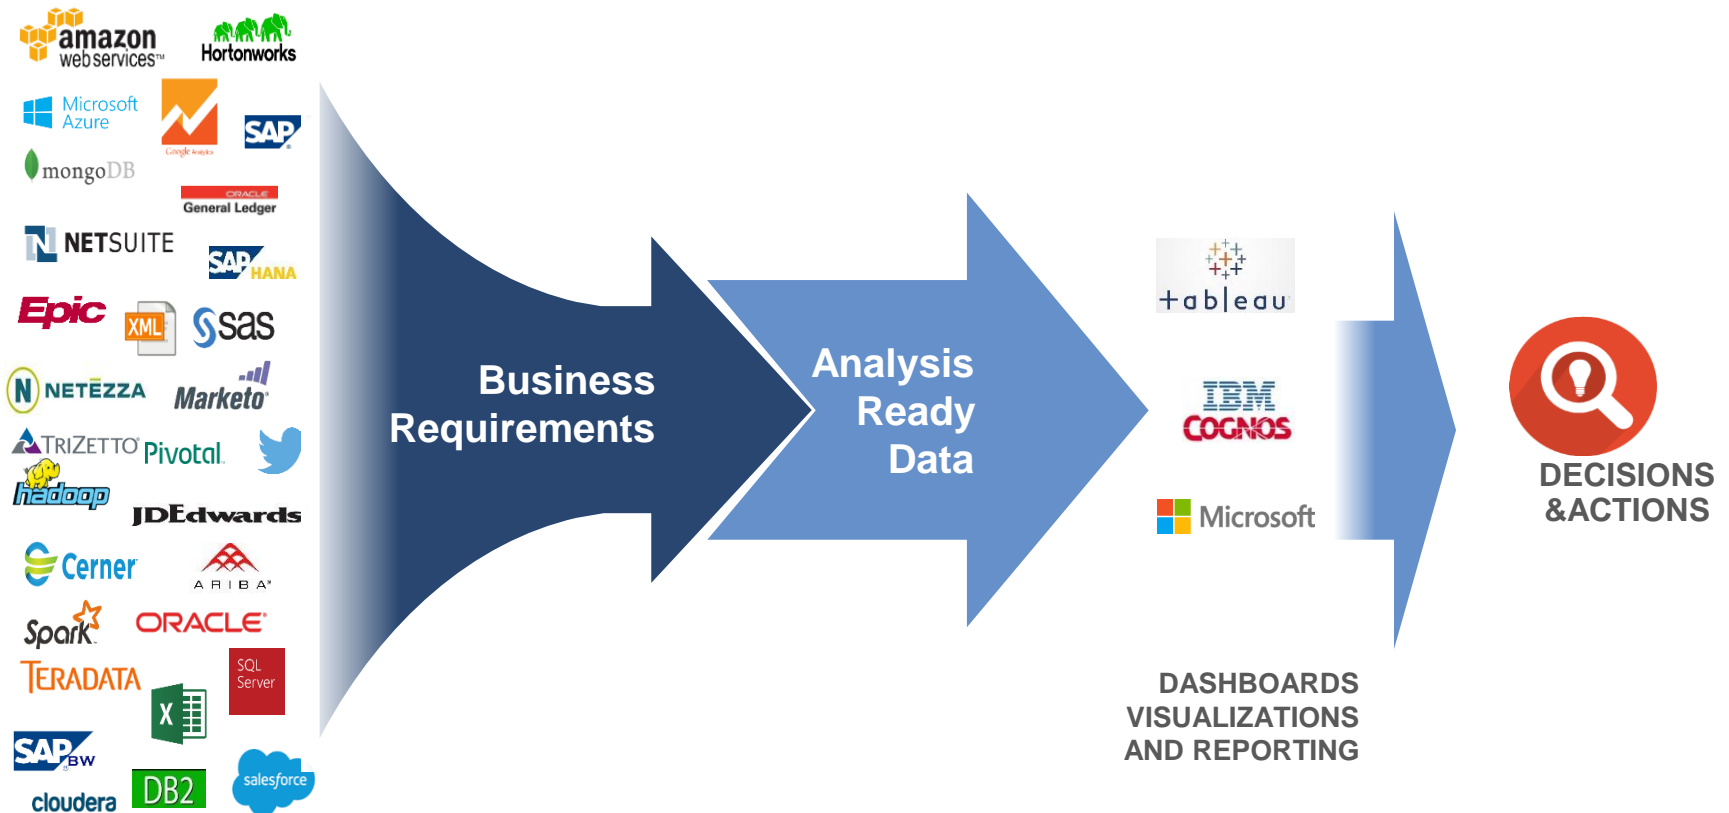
amazon web services

Hortonworks

Microsoft Azure

Google Analytics

SAP

mongoDB

ORACLE General Ledger

NETSUITE

SAP HANA

Epic

XML

sas

NETEZZA

Marketo

TRIZETTO

Pivotal

hadoop

JDEdwards

Cerner

ARIBA

Spark

ORACLE

TERADATA

SQL Server

X

SAP BW

cloudera

DB2

salesforce

Business Requirements

Analysis Ready Data

tableau

IBM COGNOS

Microsoft

DASHBOARDS VISUALIZATIONS AND REPORTING

DECISIONS &ACTIONS